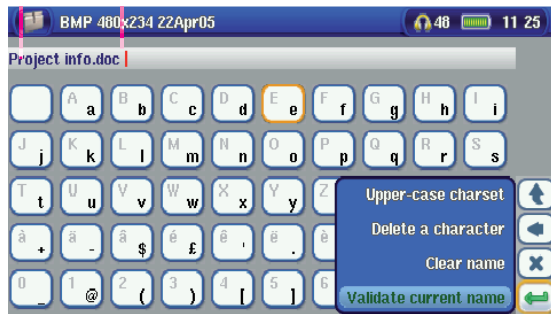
BMP 480x234 22Apr05

48 11 25

Project info.doc

A a B b C c D d E e F f G g H h I i

J j K k L l M m N n O o P p Q q R r S s

T t U u V v W w X x Y y Z

à + ä - â $ é £ ê . ë . è

0 _ 1 @ 2 ( 3 ) 4 [ 5 ] 6

Upper-case charset

Delete a character

Clear name

Validate current name